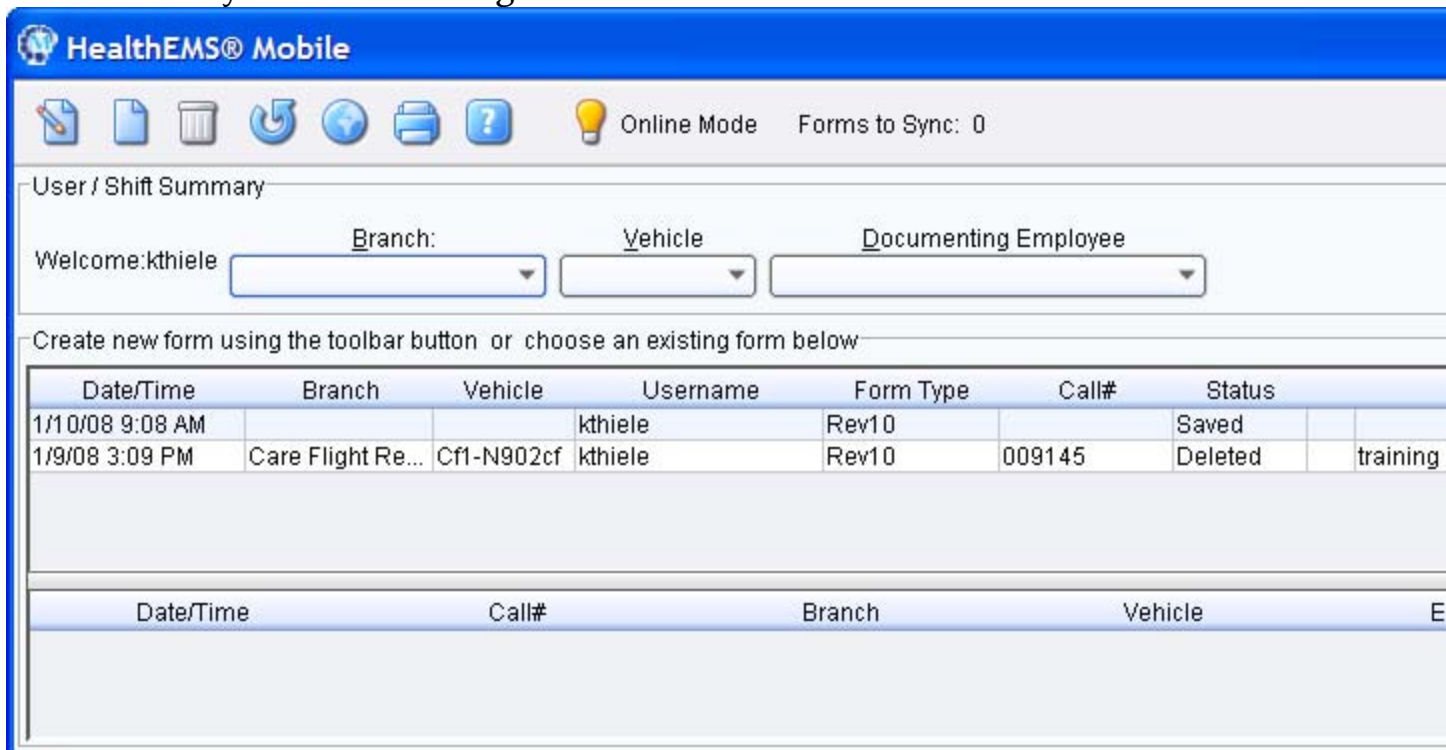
HealthEMS® Mobile

Online Mode Forms to Sync: 0

User / Shift Summary

Welcome:kthiele

Branch: Vehicle Documenting Employee

Create new form using the toolbar button or choose an existing form below

| Date/Time | Branch | Vehicle | Username | Form Type | Call# | Status | | |
|---|---|---|---|---|---|---|---|---|
| 1/10/08 9:08 AM | | | kthiele | Rev10 | | Saved | | |
| 1/9/08 3:09 PM | Care Flight Re... | Cf1-N902cf | kthiele | Rev10 | 009145 | Deleted | | training |

| Date/Time | Call# | Branch | Vehicle | E |
|---|---|---|---|---|